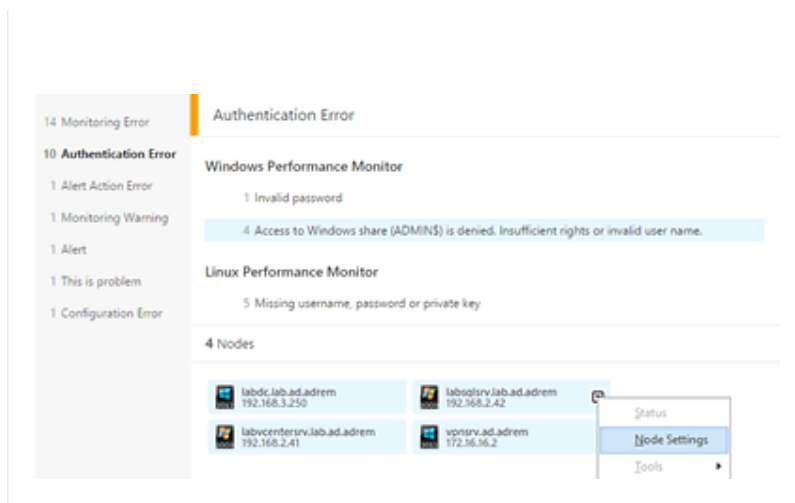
14 Monitoring Error
10 Authentication Error
1 Alert Action Error
1 Monitoring Warning
1 Alert
1 This is problem
1 Configuration Error

Authentication Error

Windows Performance Monitor

1 Invalid password

4 Access to Windows share (ADMIN$) is denied. Insufficient rights or invalid user name.

Linux Performance Monitor

5 Missing username, password or private key

4 Nodes

labdc.lab.ad.adrem
192.168.3.250

labsqlsrv.lab.ad.adrem
192.168.2.42

labvcentersrv.lab.ad.adrem
192.168.2.41

vpnsrv.ad.adrem
172.16.16.2

Status
Node Settings
Tools